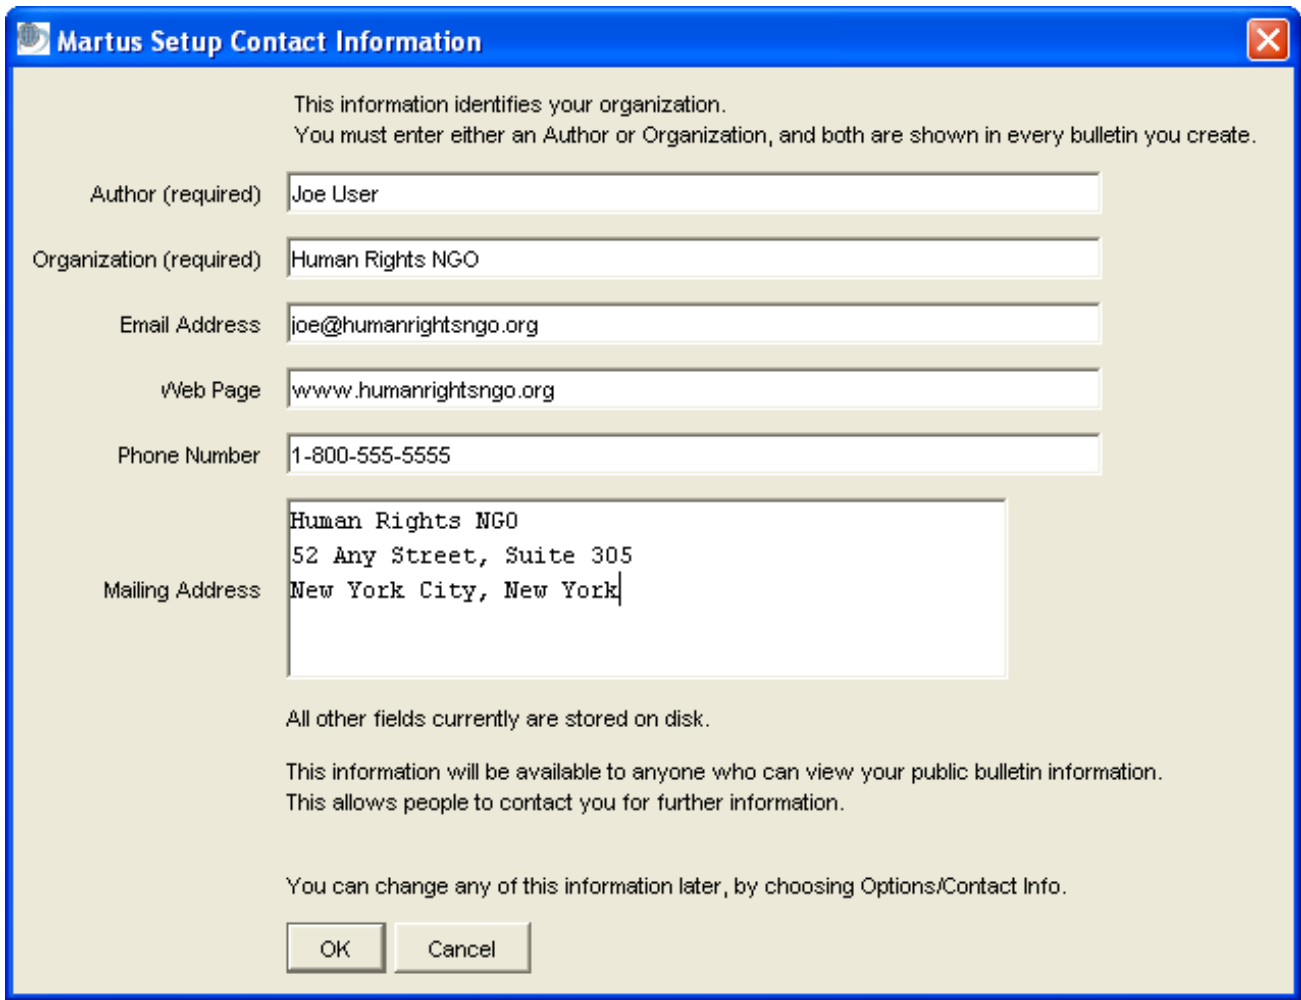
Martus Setup Contact Information

This information identifies your organization.
You must enter either an Author or Organization, and both are shown in every bulletin you create.

Author (required) Joe User

Organization (required) Human Rights NGO

Email Address joe@humanrightsngo.org

Web Page www.humanrightsngo.org

Phone Number 1-800-555-5555

Mailing Address Human Rights NGO
52 Any Street, Suite 305
New York City, New York

All other fields currently are stored on disk.

This information will be available to anyone who can view your public bulletin information.
This allows people to contact you for further information.

You can change any of this information later, by choosing Options/Contact Info.

OK Cancel